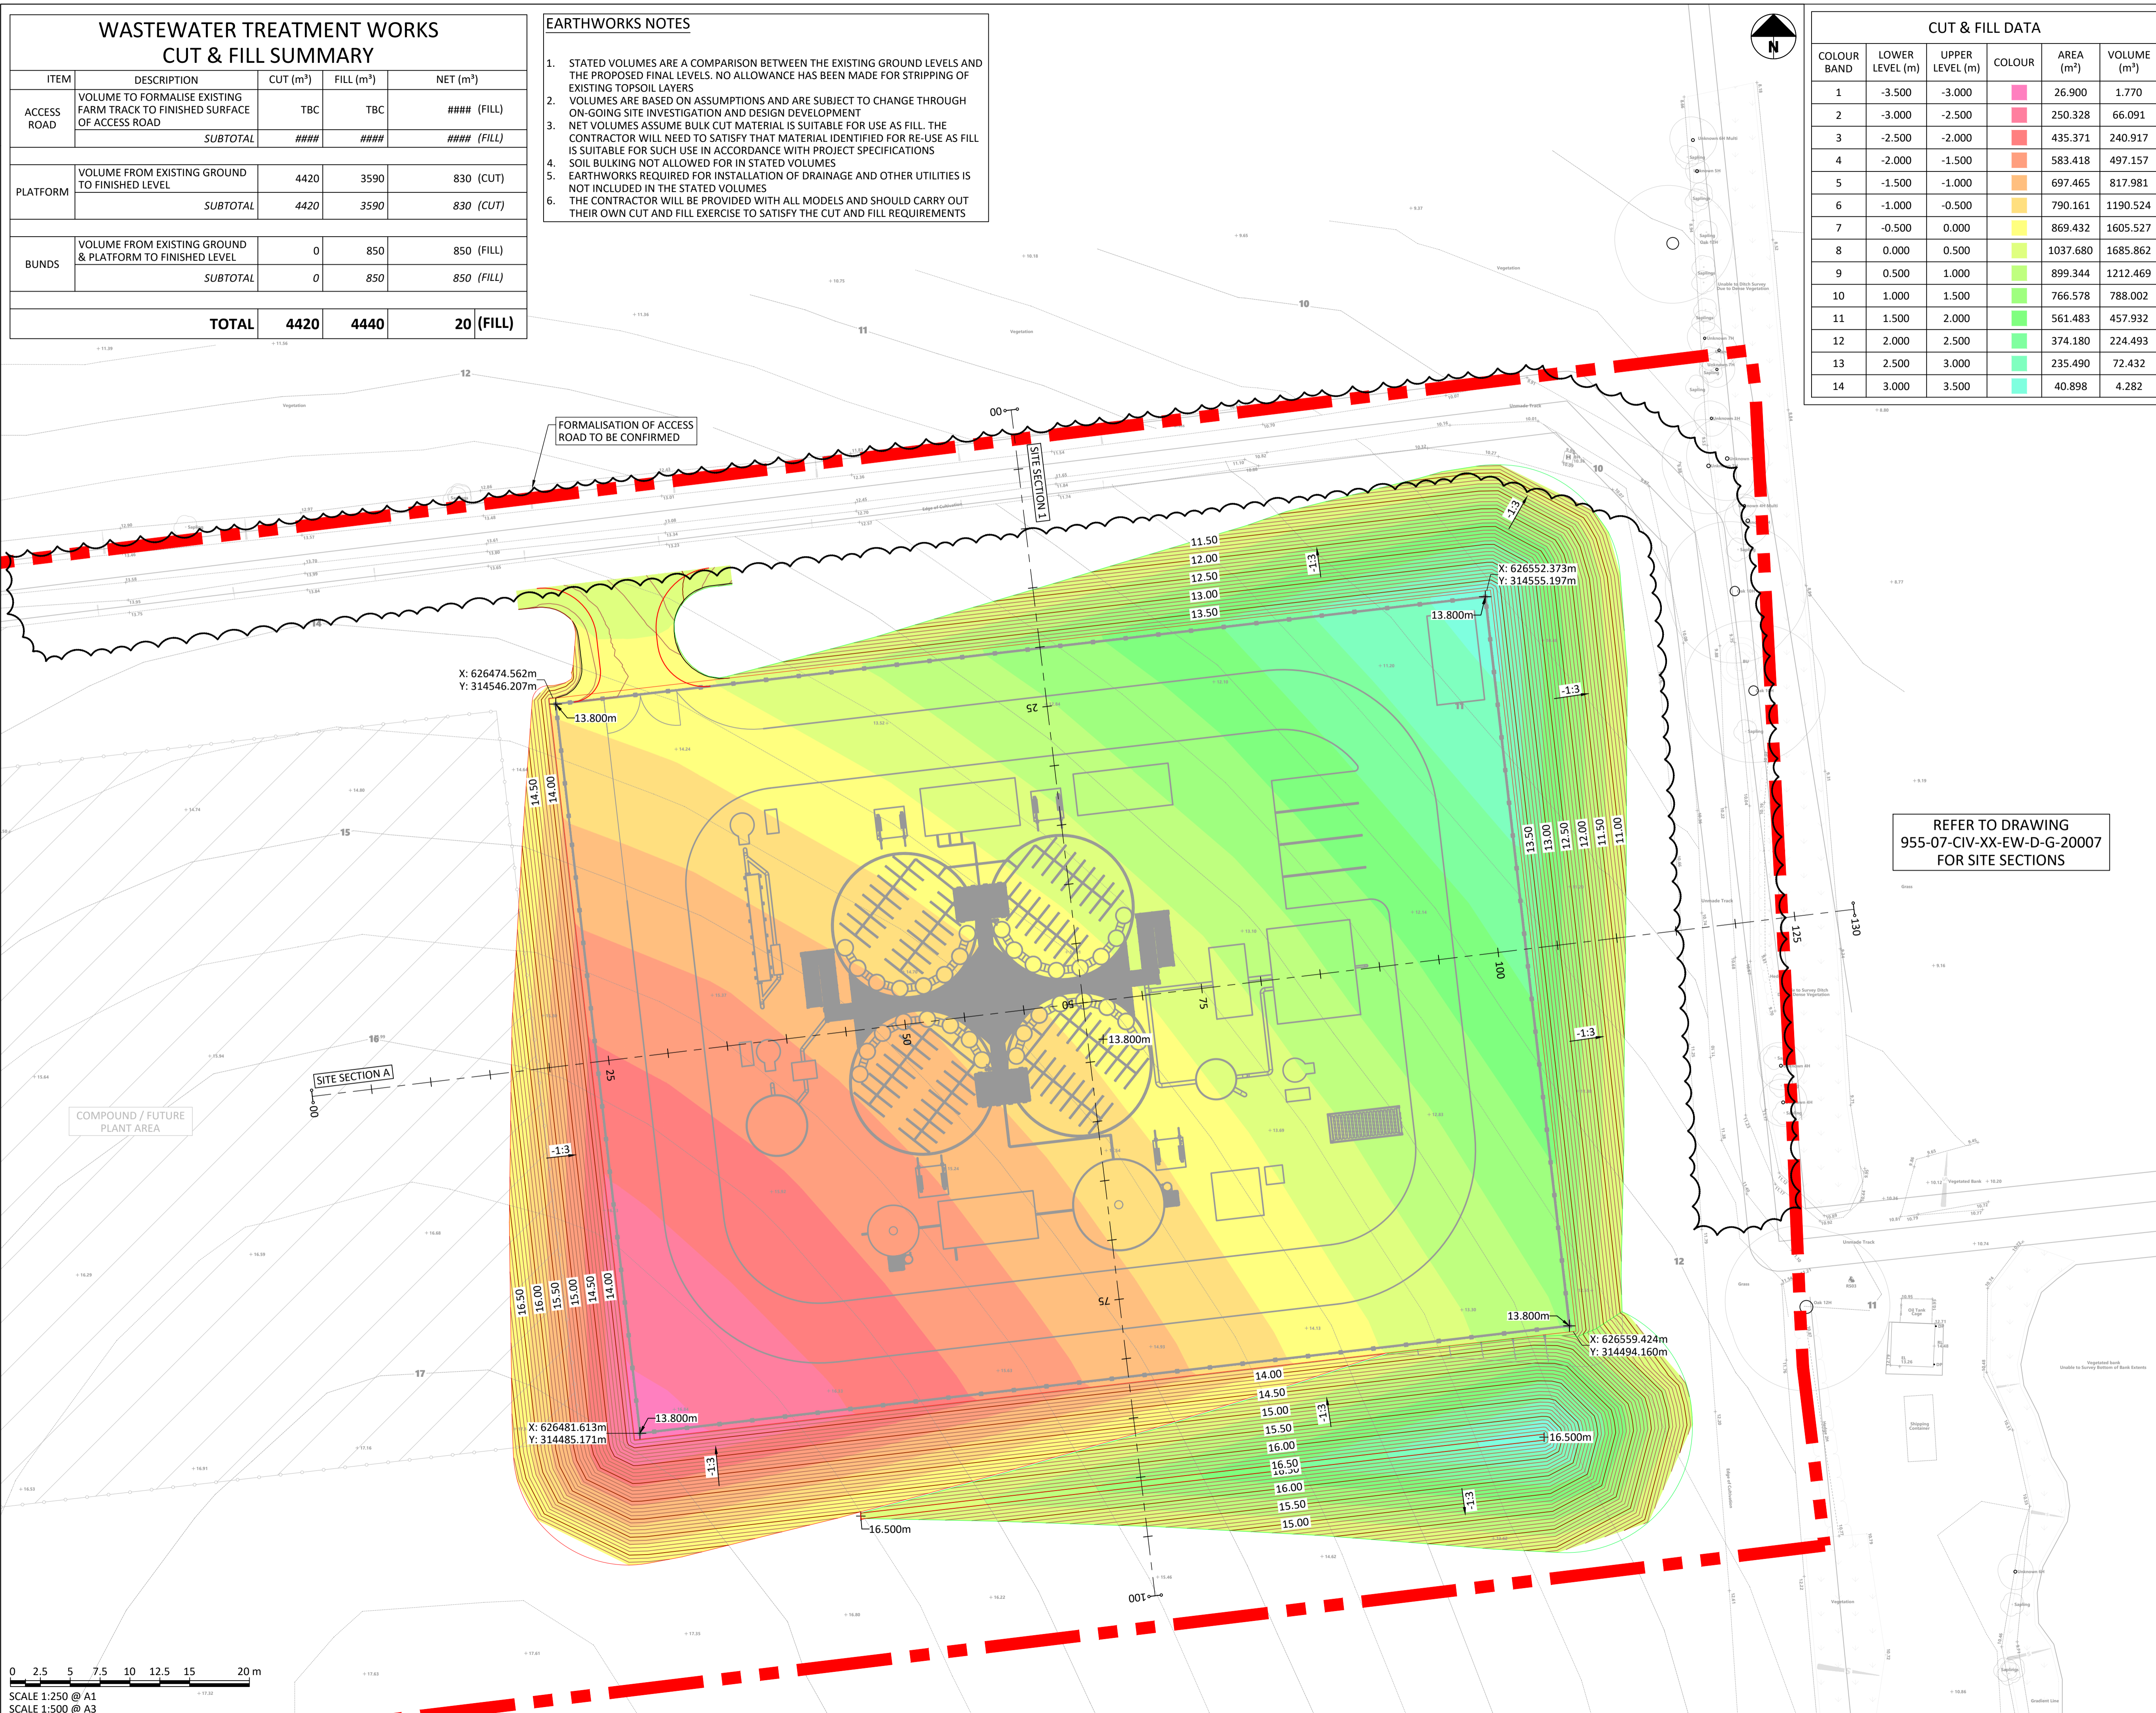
WASTEWATER TREATMENT WORKS
CUT & FILL SUMMARY

| ITEM | DESCRIPTION | CUT (m³) | FILL (m³) | NET (m³) |
|---|---|---|---|---|
| ACCESS ROAD | VOLUME TO FORMALISE EXISTING FARM TRACK TO FINISHED SURFACE OF ACCESS ROAD | TBC | TBC | #### (FILL) |
| | SUBTOTAL | #### | #### | #### (FILL) |
| PLATFORM | VOLUME FROM EXISTING GROUND TO FINISHED LEVEL | 4420 | 3590 | 830 (CUT) |
| | SUBTOTAL | 4420 | 3590 | 830 (CUT) |
| BUNDS | VOLUME FROM EXISTING GROUND & PLATFORM TO FINISHED LEVEL | 0 | 850 | 850 (FILL) |
| | SUBTOTAL | 0 | 850 | 850 (FILL) |
| | TOTAL | 4420 | 4440 | 20 (FILL) |

EARTHWORKS NOTES

1. STATED VOLUMES ARE A COMPARISON BETWEEN THE EXISTING GROUND LEVELS AND THE PROPOSED FINAL LEVELS. NO ALLOWANCE HAS BEEN MADE FOR STRIPPING OF EXISTING TOPSOIL LAYERS
2. VOLUMES ARE BASED ON ASSUMPTIONS AND ARE SUBJECT TO CHANGE THROUGH ON-GOING SITE INVESTIGATION AND DESIGN DEVELOPMENT
3. NET VOLUMES ASSUME BULK CUT MATERIAL IS SUITABLE FOR USE AS FILL. THE CONTRACTOR WILL NEED TO SATISFY THAT MATERIAL IDENTIFIED FOR RE-USE AS FILL IS SUITABLE FOR SUCH USE IN ACCORDANCE WITH PROJECT SPECIFICATIONS
4. SOIL BULKING NOT ALLOWED FOR IN STATED VOLUMES
5. EARTHWORKS REQUIRED FOR INSTALLATION OF DRAINAGE AND OTHER UTILITIES IS NOT INCLUDED IN THE STATED VOLUMES
6. THE CONTRACTOR WILL BE PROVIDED WITH ALL MODELS AND SHOULD CARRY OUT THEIR OWN CUT AND FILL EXERCISE TO SATISFY THE CUT AND FILL REQUIREMENTS

N

CUT & FILL DATA

| COLOUR BAND | LOWER LEVEL (m) | UPPER LEVEL (m) | COLOUR | AREA (m²) | VOLUME (m³) |
|---|---|---|---|---|---|
| 1 | -3.500 | -3.000 | | 26.900 | 1.770 |
| 2 | -3.000 | -2.500 | | 250.328 | 66.091 |
| 3 | -2.500 | -2.000 | | 435.371 | 240.917 |
| 4 | -2.000 | -1.500 | | 583.418 | 497.157 |
| 5 | -1.500 | -1.000 | | 697.465 | 817.981 |
| 6 | -1.000 | -0.500 | | 790.161 | 1190.524 |
| 7 | -0.500 | 0.000 | | 869.432 | 1605.527 |
| 8 | 0.000 | 0.500 | | 1037.680 | 1685.862 |
| 9 | 0.500 | 1.000 | | 899.344 | 1212.469 |
| 10 | 1.000 | 1.500 | | 766.578 | 788.002 |
| 11 | 1.500 | 2.000 | | 561.483 | 457.932 |
| 12 | 2.000 | 2.500 | | 374.180 | 224.493 |
| 13 | 2.500 | 3.000 | | 235.490 | 72.432 |
| 14 | 3.000 | 3.500 | | 40.898 | 4.282 |

FORMALISATION OF ACCESS ROAD TO BE CONFIRMED

SITE SECTION 1
00
SITE SECTION A
00
25 50 75 100 125 130

X: 626474.562m
Y: 314546.207m
X: 626552.373m
Y: 314555.197m
X: 626559.424m
Y: 314494.160m
X: 626481.613m
Y: 314485.171m

13.800m
13.800m
13.800m
13.800m
13.800m
16.500m
16.500m

11.50 12.00 12.50 13.00 13.50
14.50 14.00
13.50 13.00 12.50 12.00 11.50 11.00
16.50 16.00 15.50 15.00 14.50 14.00
14.00 14.50 15.00 15.50 16.00 16.50 16.00 15.50 15.00

-1:3

12 11 10 15 16 17 14

COMPOUND / FUTURE PLANT AREA

REFER TO DRAWING
955-07-CIV-XX-EW-D-G-20007
FOR SITE SECTIONS

0 2.5 5 7.5 10 12.5 15 20 m
SCALE 1:250 @ A1
SCALE 1:500 @ A3